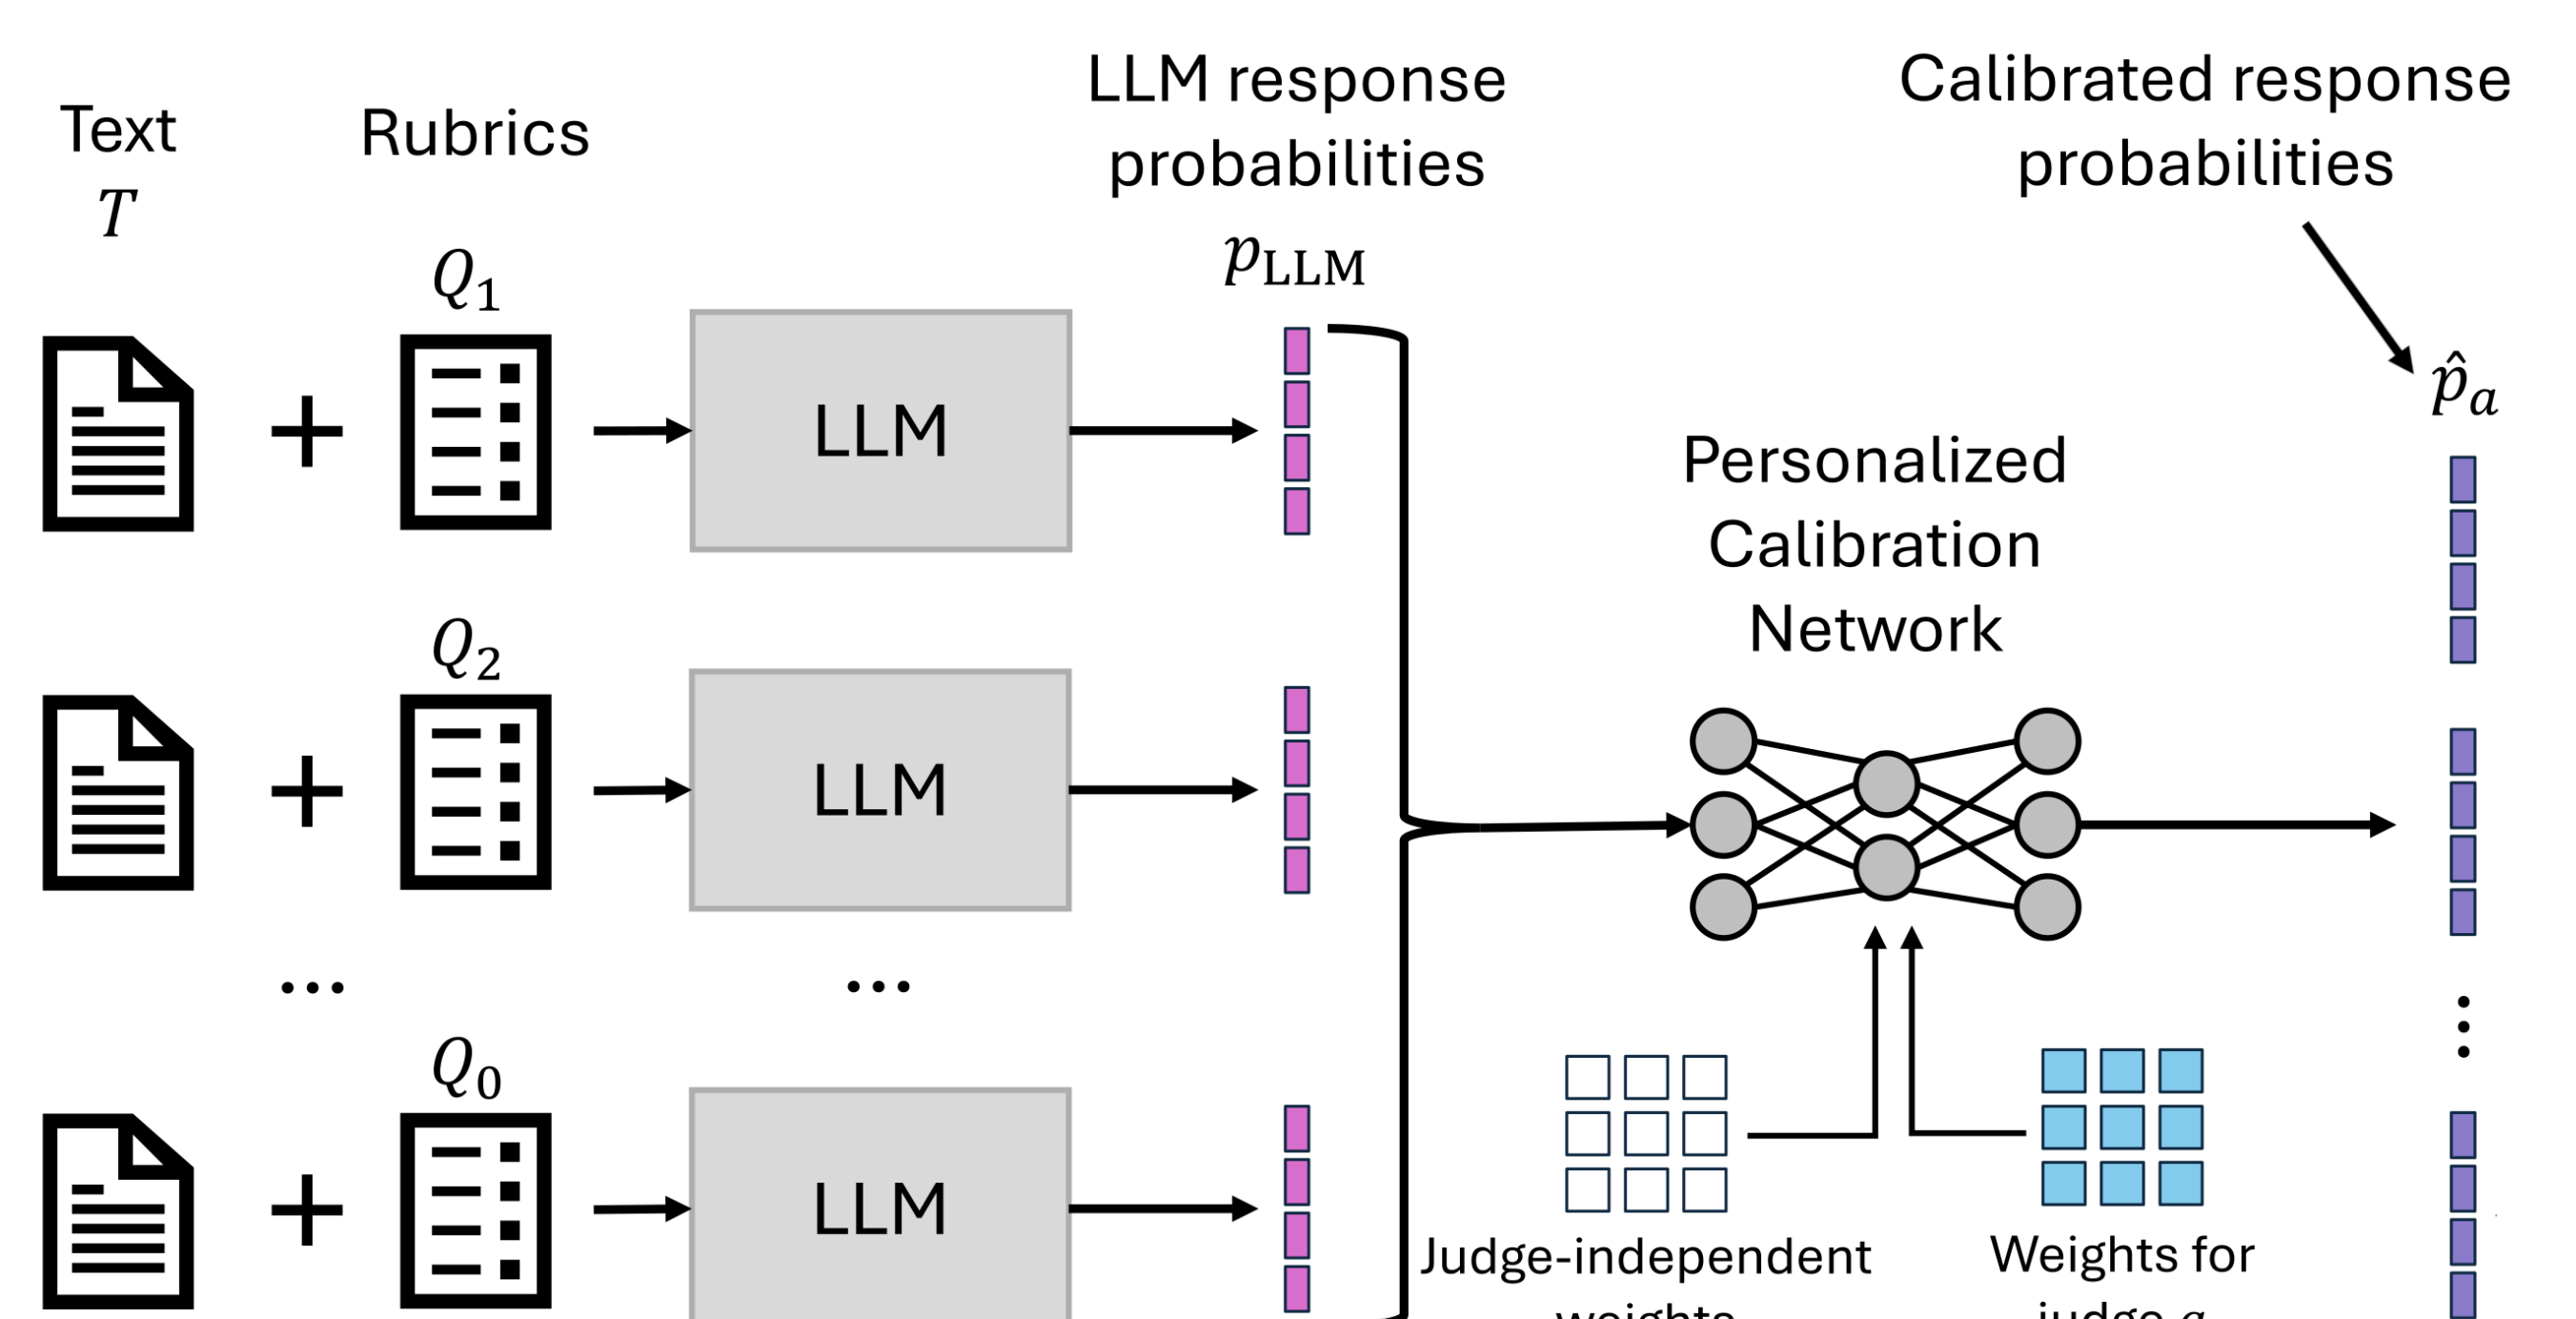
Text
$T$

Rubrics

LLM response probabilities
$p_{\text{LLM}}$

Calibrated response probabilities

$Q_1$

LLM

$\hat{p}_a$

Personalized Calibration Network

$Q_2$

LLM

...

...

$Q_0$

LLM

Judge-independent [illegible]

Weights for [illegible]